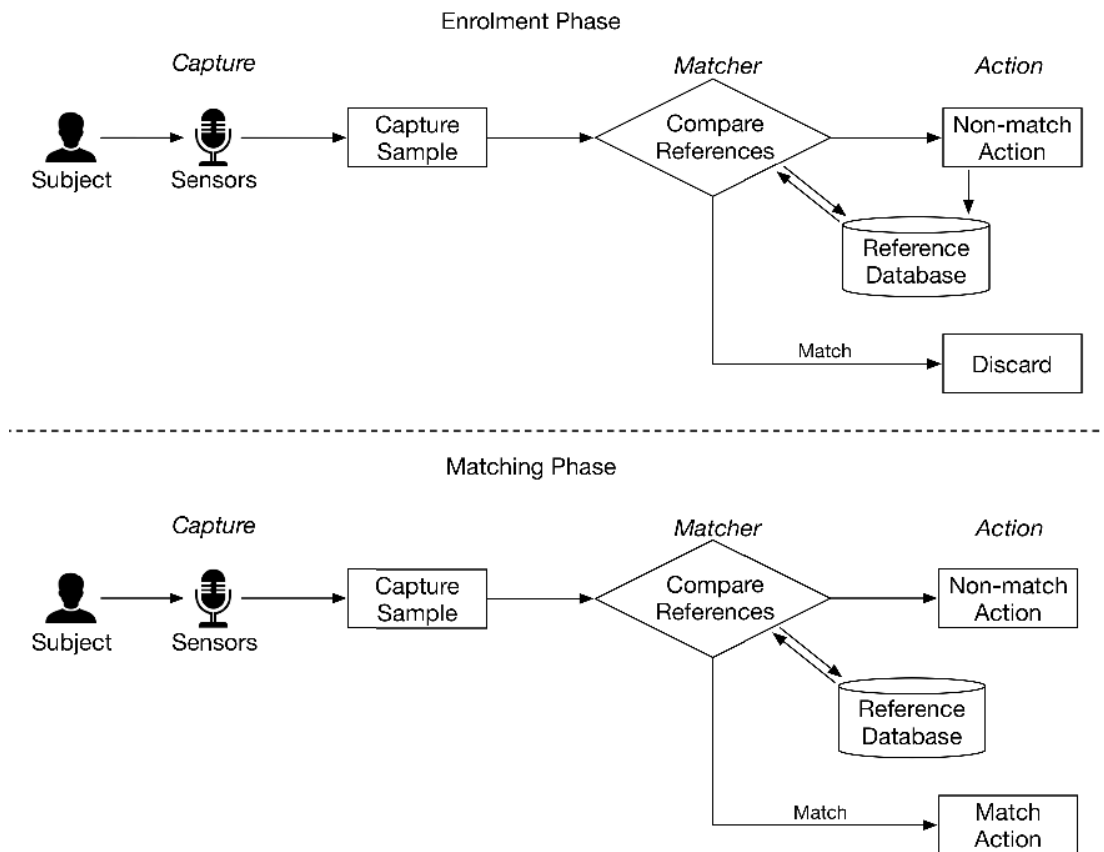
Enrolment Phase

Capture

Matcher

Action

Subject

Sensors

Capture Sample

Compare References

Non-match Action

Reference Database

Match

Discard

Matching Phase

Capture

Matcher

Action

Subject

Sensors

Capture Sample

Compare References

Non-match Action

Reference Database

Match

Match Action